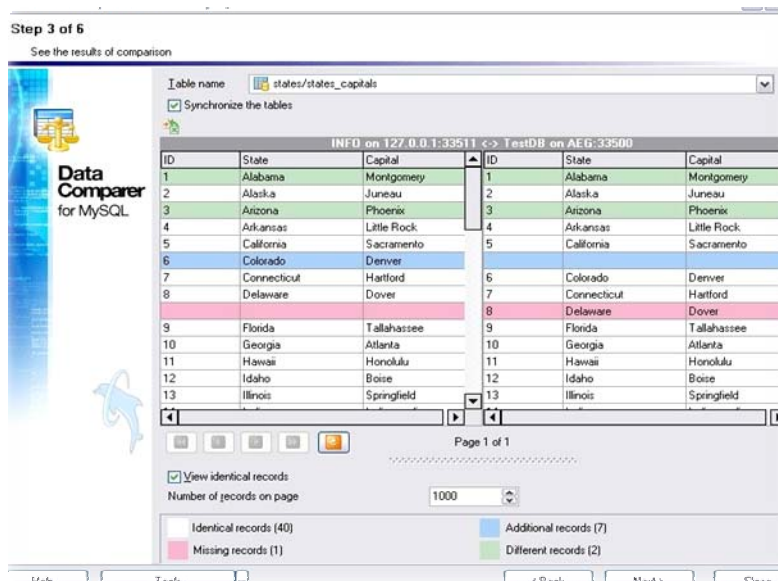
Step 3 of 6

See the results of comparison

Data Comparer for MySQL

Table name states/states_capitals

Synchronize the tables

INFO on 127.0.0.1:33511 <-> TestDB on AEG:33500

| ID | State | Capital |
|---|---|---|
| 1 | Alabama | Montgomery |
| 2 | Alaska | Juneau |
| 3 | Arizona | Phoenix |
| 4 | Arkansas | Little Rock |
| 5 | California | Sacramento |
| 6 | Colorado | Denver |
| 7 | Connecticut | Hartford |
| 8 | Delaware | Dover |
| | | |
| 9 | Florida | Tallahassee |
| 10 | Georgia | Atlanta |
| 11 | Hawaii | Honolulu |
| 12 | Idaho | Boise |
| 13 | Illinois | Springfield |

| ID | State | Capital |
|---|---|---|
| 1 | Alabama | Montgomery |
| 2 | Alaska | Juneau |
| 3 | Arizona | Phoenix |
| 4 | Arkansas | Little Rock |
| 5 | California | Sacramento |
| | | |
| 6 | Colorado | Denver |
| 7 | Connecticut | Hartford |
| 8 | Delaware | Dover |
| 9 | Florida | Tallahassee |
| 10 | Georgia | Atlanta |
| 11 | Hawaii | Honolulu |
| 12 | Idaho | Boise |
| 13 | Illinois | Springfield |

Page 1 of 1

View identical records

Number of records on page 1000

Identical records (40)
Additional records (7)
Missing records (1)
Different records (2)

Help Tools < Back Next > Close